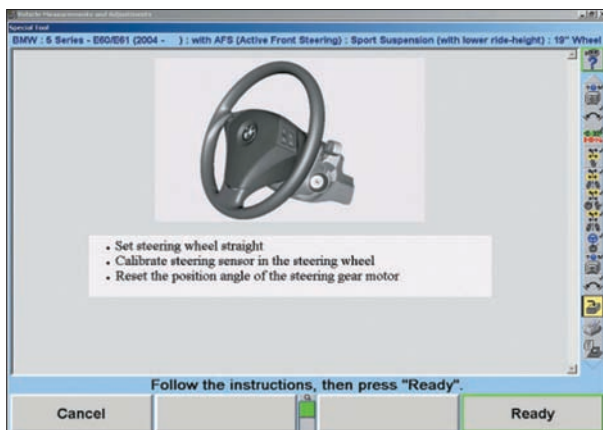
Vehicle Measurements and Adjustments

Special Tool

BMW : 5 Series - E60/E61 (2004 - ) : with AFS (Active Front Steering) : Sport Suspension (with lower ride-height) : 19" Wheel

• Set steering wheel straight
• Calibrate steering sensor in the steering wheel
• Reset the position angle of the steering gear motor

Follow the instructions, then press "Ready".

Cancel

Ready